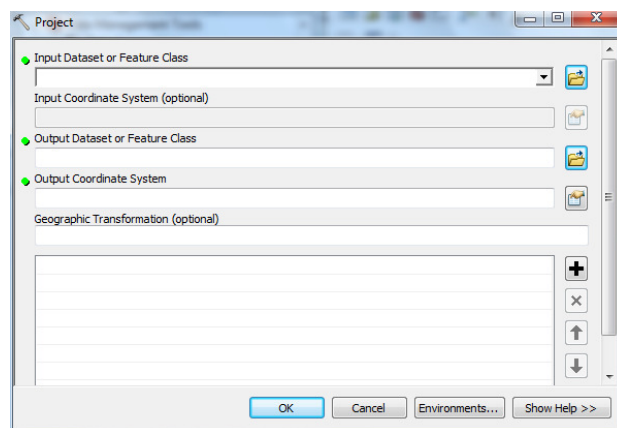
Project

Input Dataset or Feature Class

Input Coordinate System (optional)

Output Dataset or Feature Class

Output Coordinate System

Geographic Transformation (optional)

OK Cancel Environments... Show Help >>